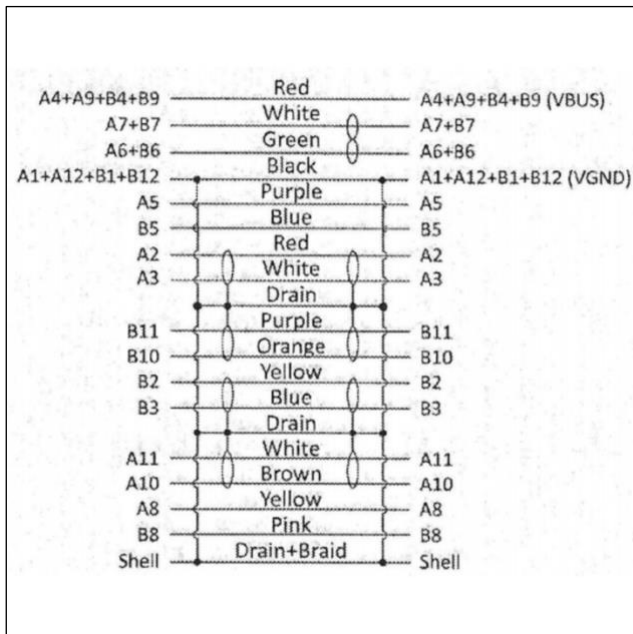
| Left | Wire | Right |
|---|---|---|
| A4+A9+B4+B9 | Red | A4+A9+B4+B9 (VBUS) |
| A7+B7 | White | A7+B7 |
| A6+B6 | Green | A6+B6 |
| A1+A12+B1+B12 | Black | A1+A12+B1+B12 (VGND) |
| A5 | Purple | A5 |
| B5 | Blue | B5 |
| A2 | Red | A2 |
| A3 | White | A3 |
| | Drain | |
| B11 | Purple | B11 |
| B10 | Orange | B10 |
| B2 | Yellow | B2 |
| B3 | Blue | B3 |
| | Drain | |
| A11 | White | A11 |
| A10 | Brown | A10 |
| A8 | Yellow | A8 |
| B8 | Pink | B8 |
| Shell | Drain+Braid | Shell |